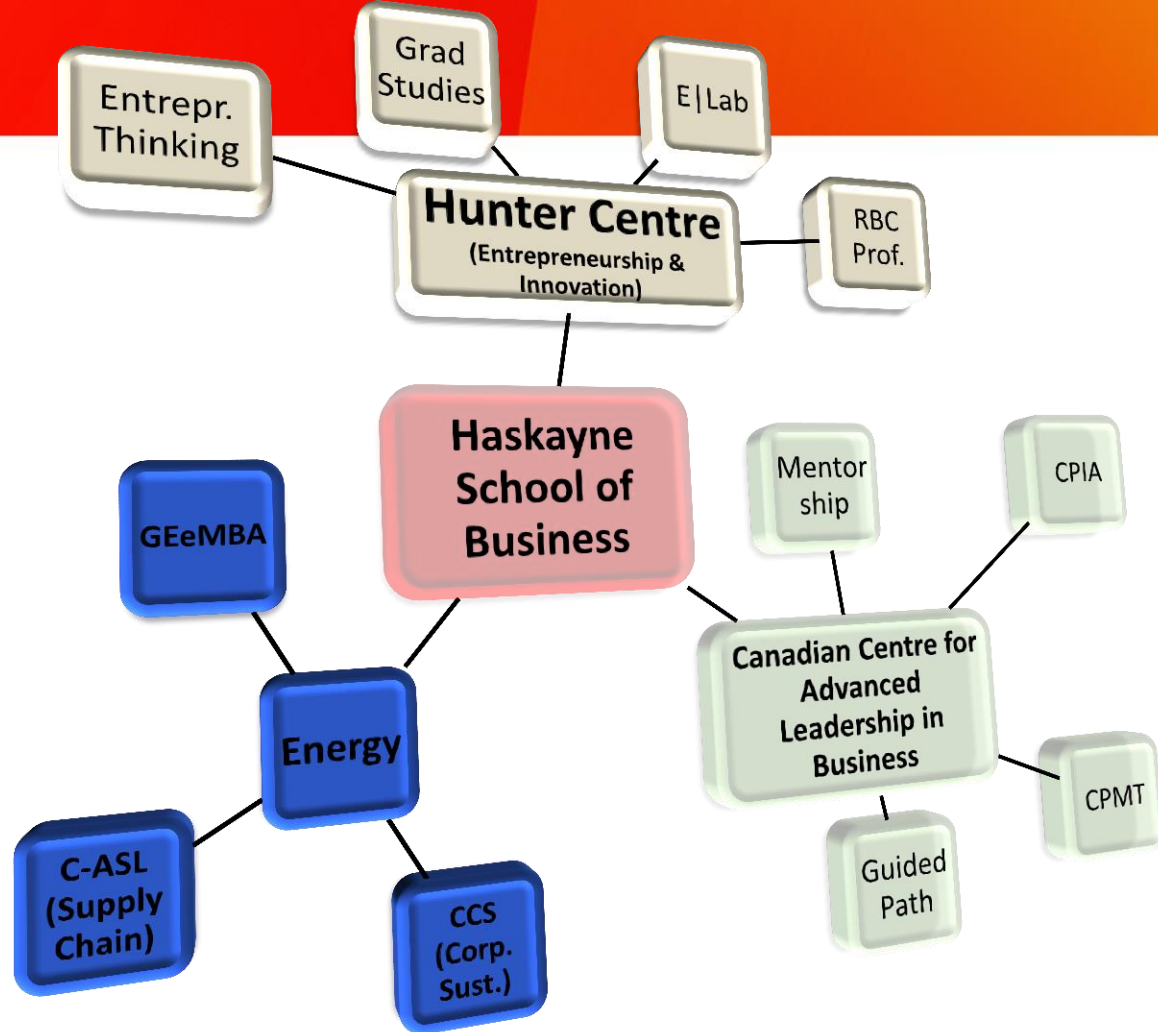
Grad Studies

E|Lab

Entrepr. Thinking

Hunter Centre
(Entrepreneurship & Innovation)

RBC Prof.

Haskayne School of Business

Mentor ship

CPIA

GEeMBA

Energy

Canadian Centre for Advanced Leadership in Business

CPMT

Guided Path

C-ASL (Supply Chain)

CCS (Corp. Sust.)